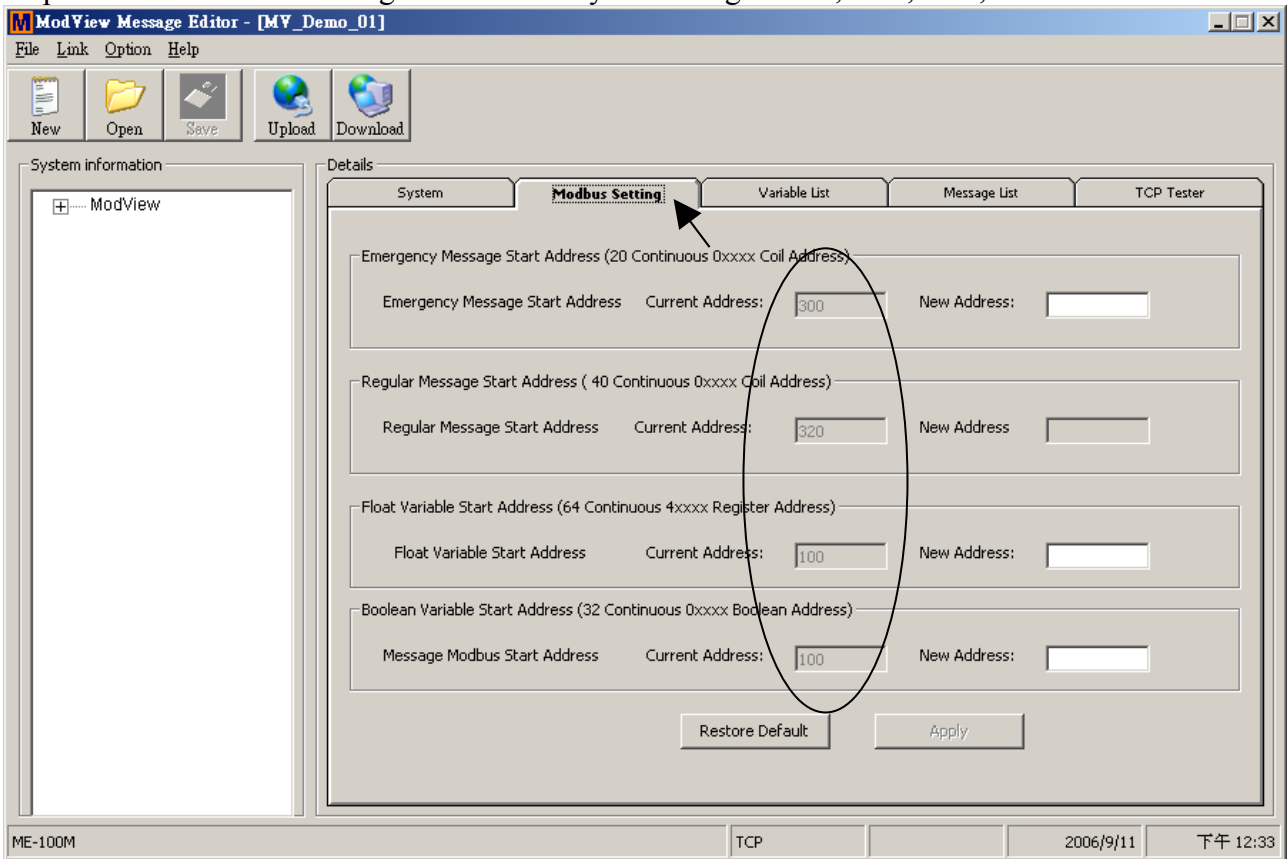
ModView Message Editor - [MV_Demo_01]

File Link Option Help

New Open Save Upload Download

System information

ModView

Details

System | Modbus Setting | Variable List | Message List | TCP Tester

Emergency Message Start Address (20 Continuous 0xxxx Coil Address)

Emergency Message Start Address Current Address: 300 New Address:

Regular Message Start Address ( 40 Continuous 0xxxx Coil Address)

Regular Message Start Address Current Address: 320 New Address

Float Variable Start Address (64 Continuous 4xxxx Register Address)

Float Variable Start Address Current Address: 100 New Address:

Boolean Variable Start Address (32 Continuous 0xxxx Boolean Address)

Message Modbus Start Address Current Address: 100 New Address:

Restore Default Apply

ME-100M TCP 2006/9/11 下午 12:33